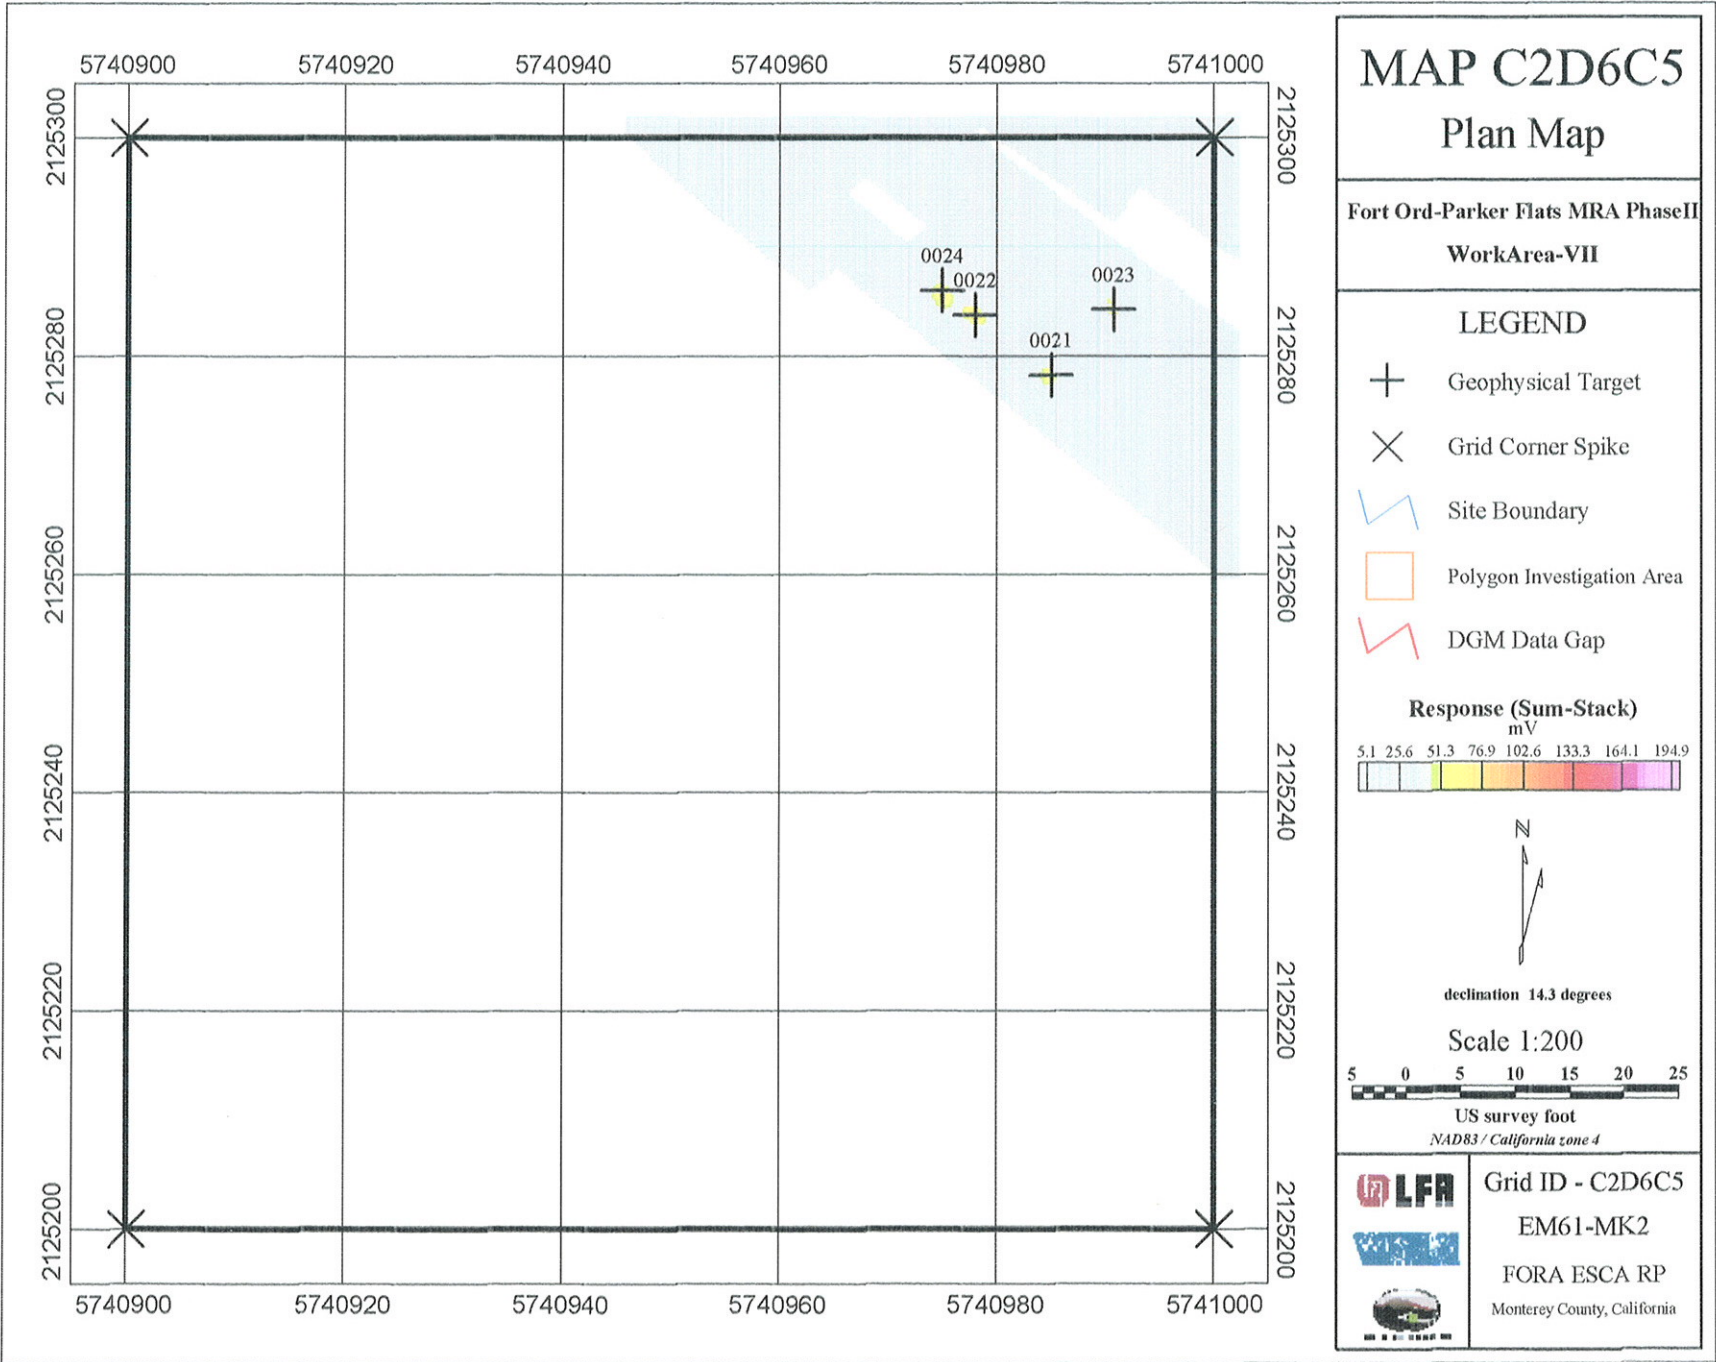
5740900 5740920 5740940 5740960 5740980 5741000

2125300 2125280 2125260 2125240 2125220 2125200

0024
0022
0023
0021

2125300 2125280 2125260 2125240 2125220 2125200

5740900 5740920 5740940 5740960 5740980 5741000

MAP C2D6C5
Plan Map

Fort Ord-Parker Flats MRA PhaseII
WorkArea-VII

LEGEND
Geophysical Target
Grid Corner Spike
Site Boundary
Polygon Investigation Area
DGM Data Gap

Response (Sum-Stack)
mV
5.1 25.6 51.3 76.9 102.6 133.3 164.1 194.9

N

declination 14.3 degrees

Scale 1:200
5 0 5 10 15 20 25
US survey foot
NAD83 / California zone 4

LFR
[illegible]

Grid ID - C2D6C5
EM61-MK2
FORA ESCA RP
Monterey County, California